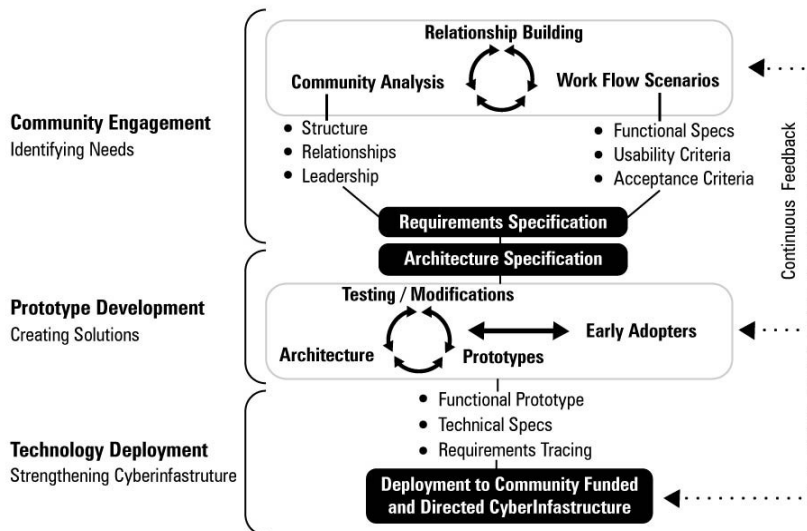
Community Engagement
Identifying Needs

Prototype Development
Creating Solutions

Technology Deployment
Strengthening Cyberinfastruture

Relationship Building
Community Analysis
Work Flow Scenarios

- Structure
- Relationships
- Leadership

- Functional Specs
- Usability Criteria
- Acceptance Criteria

Requirements Specification
Architecture Specification

Testing / Modifications
Architecture
Prototypes
Early Adopters

- Functional Prototype
- Technical Specs
- Requirements Tracing

Deployment to Community Funded and Directed CyberInfastructure

Continuous Feedback